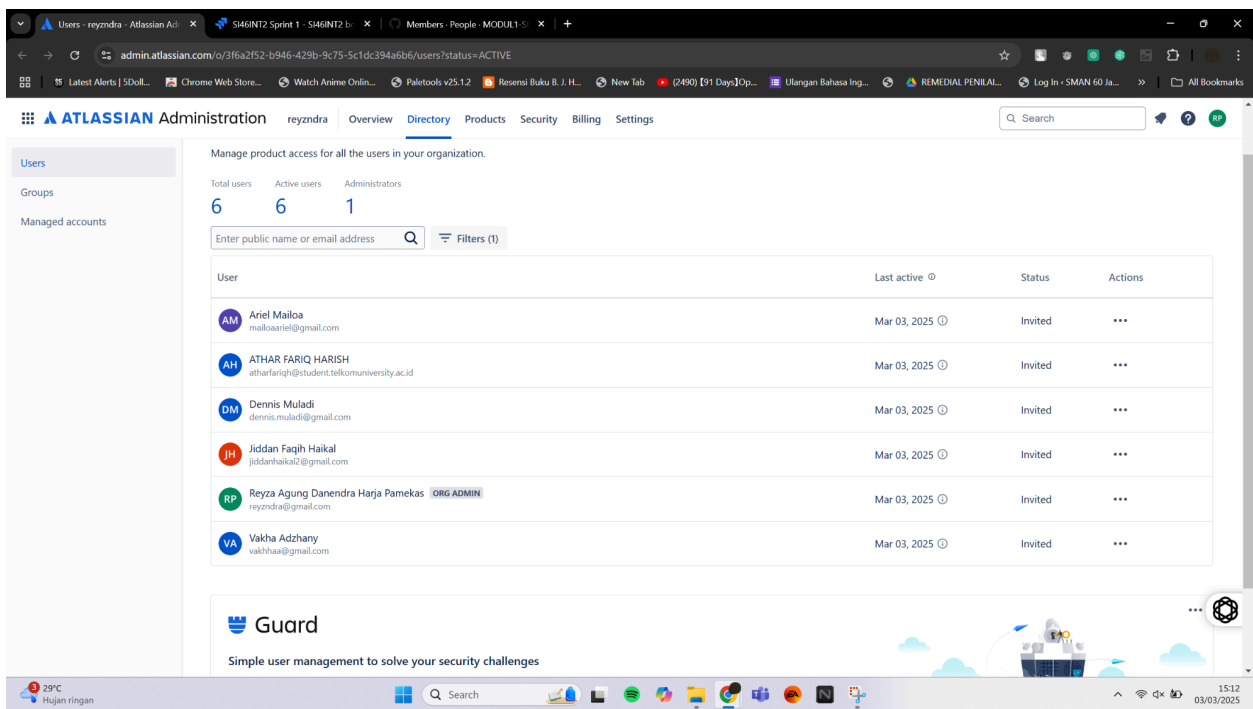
Users - reyzndra - Atlassian Adı × | SI46INT2 Sprint 1 - SI46INT2 bo × | Members · People · MODUL1-SI × | +

admin.atlassian.com/o/3f6a2f52-b946-429b-9c75-5c1dc394a6b6/users?status=ACTIVE

Latest Alerts | SDoll... | Chrome Web Store... | Watch Anime Onlin... | Paletools v25.1.2 | Resensi Buku B. J. H... | New Tab | (2490) [91 Days]Op... | Ulangan Bahasa Ing... | REMEDIAL PENILAI... | Log In ‹ SMAN 60 Ja... | » | All Bookmarks

ATLASSIAN Administration reyzndra Overview Directory Products Security Billing Settings

Search

RP

Users
Groups
Managed accounts

Manage product access for all the users in your organization.

Total users 6
Active users 6
Administrators 1

Enter public name or email address

Filters (1)

| User | Last active | Status | Actions |
|---|---|---|---|
| AM Ariel Mailoa mailoaariel@gmail.com | Mar 03, 2025 | Invited | ••• |
| AH ATHAR FARIQ HARISH atharfariqh@student.telkomuniversity.ac.id | Mar 03, 2025 | Invited | ••• |
| DM Dennis Muladi dennis.muladi@gmail.com | Mar 03, 2025 | Invited | ••• |
| JH Jiddan Faqih Haikal jiddanhaikal2@gmail.com | Mar 03, 2025 | Invited | ••• |
| RP Reyza Agung Danendra Harja Pamekas ORG ADMIN reyzndra@gmail.com | Mar 03, 2025 | Invited | ••• |
| VA Vakha Adzhany vakhhaa@gmail.com | Mar 03, 2025 | Invited | ••• |

Guard

Simple user management to solve your security challenges

29°C
Hujan ringan

Search

15:12
03/03/2025